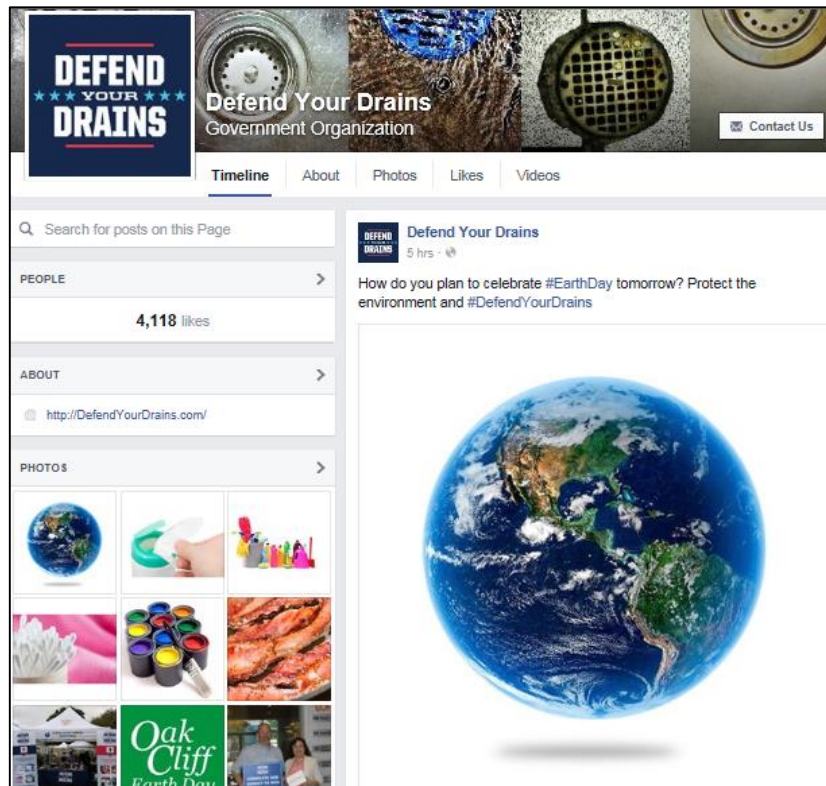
DEFEND
★★★ YOUR ★★★
DRAINS

Defend Your Drains
Government Organization

Contact Us

Timeline About Photos Likes Videos

Search for posts on this Page

PEOPLE

4,118 likes

ABOUT

http://DefendYourDrains.com/

PHOTOS

Oak Cliff Earth Day

Defend Your Drains
5 hrs ·

How do you plan to celebrate #EarthDay tomorrow? Protect the environment and #DefendYourDrains